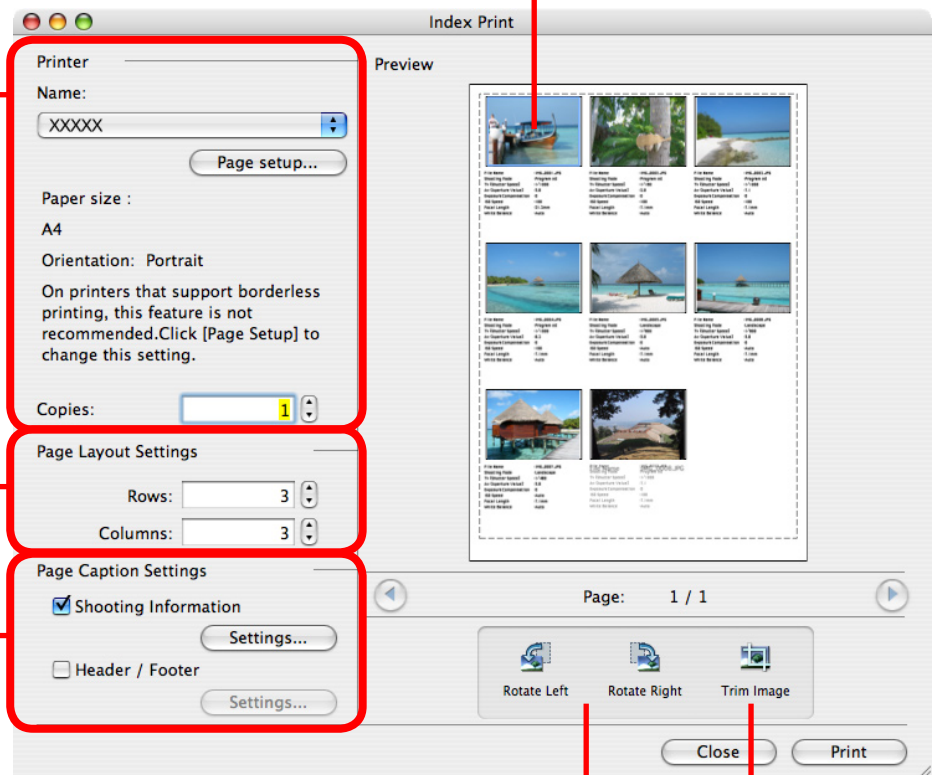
Index Print

Printer

Name:

XXXXX

Page setup...

Paper size :

A4

Orientation: Portrait

On printers that support borderless printing, this feature is not recommended.Click [Page Setup] to change this setting.

Copies: 1

Page Layout Settings

Rows: 3

Columns: 3

Page Caption Settings

Shooting Information

Settings...

Header / Footer

Settings...

Preview

Page: 1 / 1

Rotate Left

Rotate Right

Trim Image

Close

Print